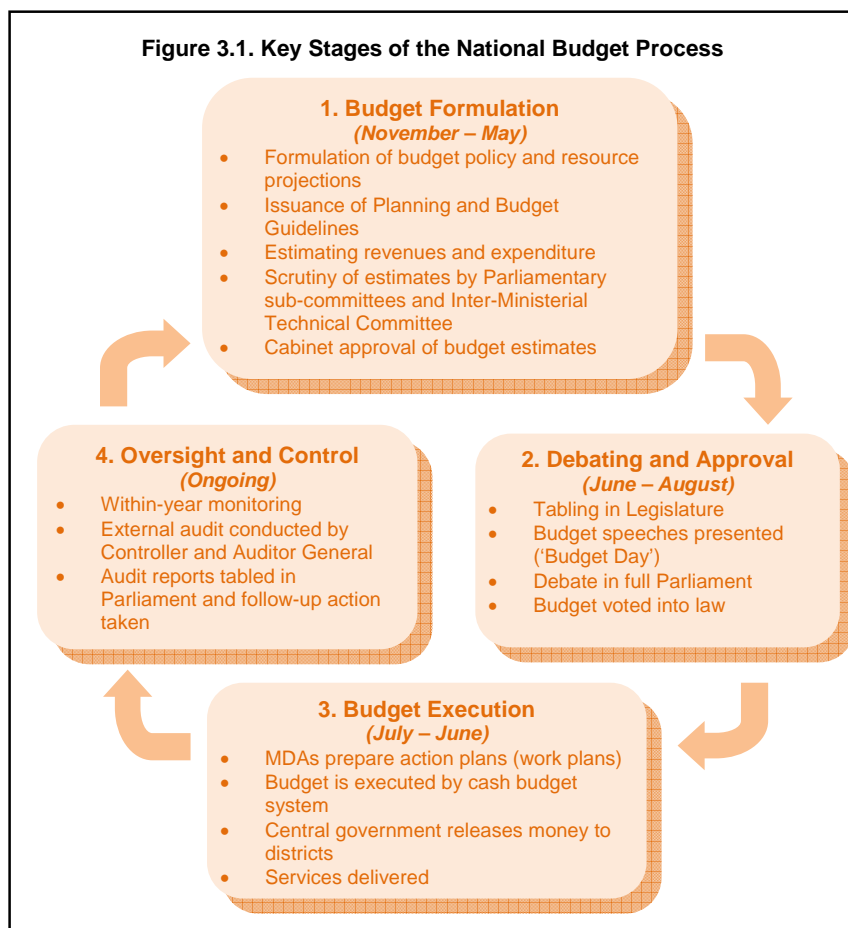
Figure 3.1. Key Stages of the National Budget Process

1. Budget Formulation
(November – May)
- Formulation of budget policy and resource projections
- Issuance of Planning and Budget Guidelines
- Estimating revenues and expenditure
- Scrutiny of estimates by Parliamentary sub-committees and Inter-Ministerial Technical Committee
- Cabinet approval of budget estimates

2. Debating and Approval
(June – August)
- Tabling in Legislature
- Budget speeches presented ('Budget Day')
- Debate in full Parliament
- Budget voted into law

3. Budget Execution
(July – June)
- MDAs prepare action plans (work plans)
- Budget is executed by cash budget system
- Central government releases money to districts
- Services delivered

4. Oversight and Control
(Ongoing)
- Within-year monitoring
- External audit conducted by Controller and Auditor General
- Audit reports tabled in Parliament and follow-up action taken